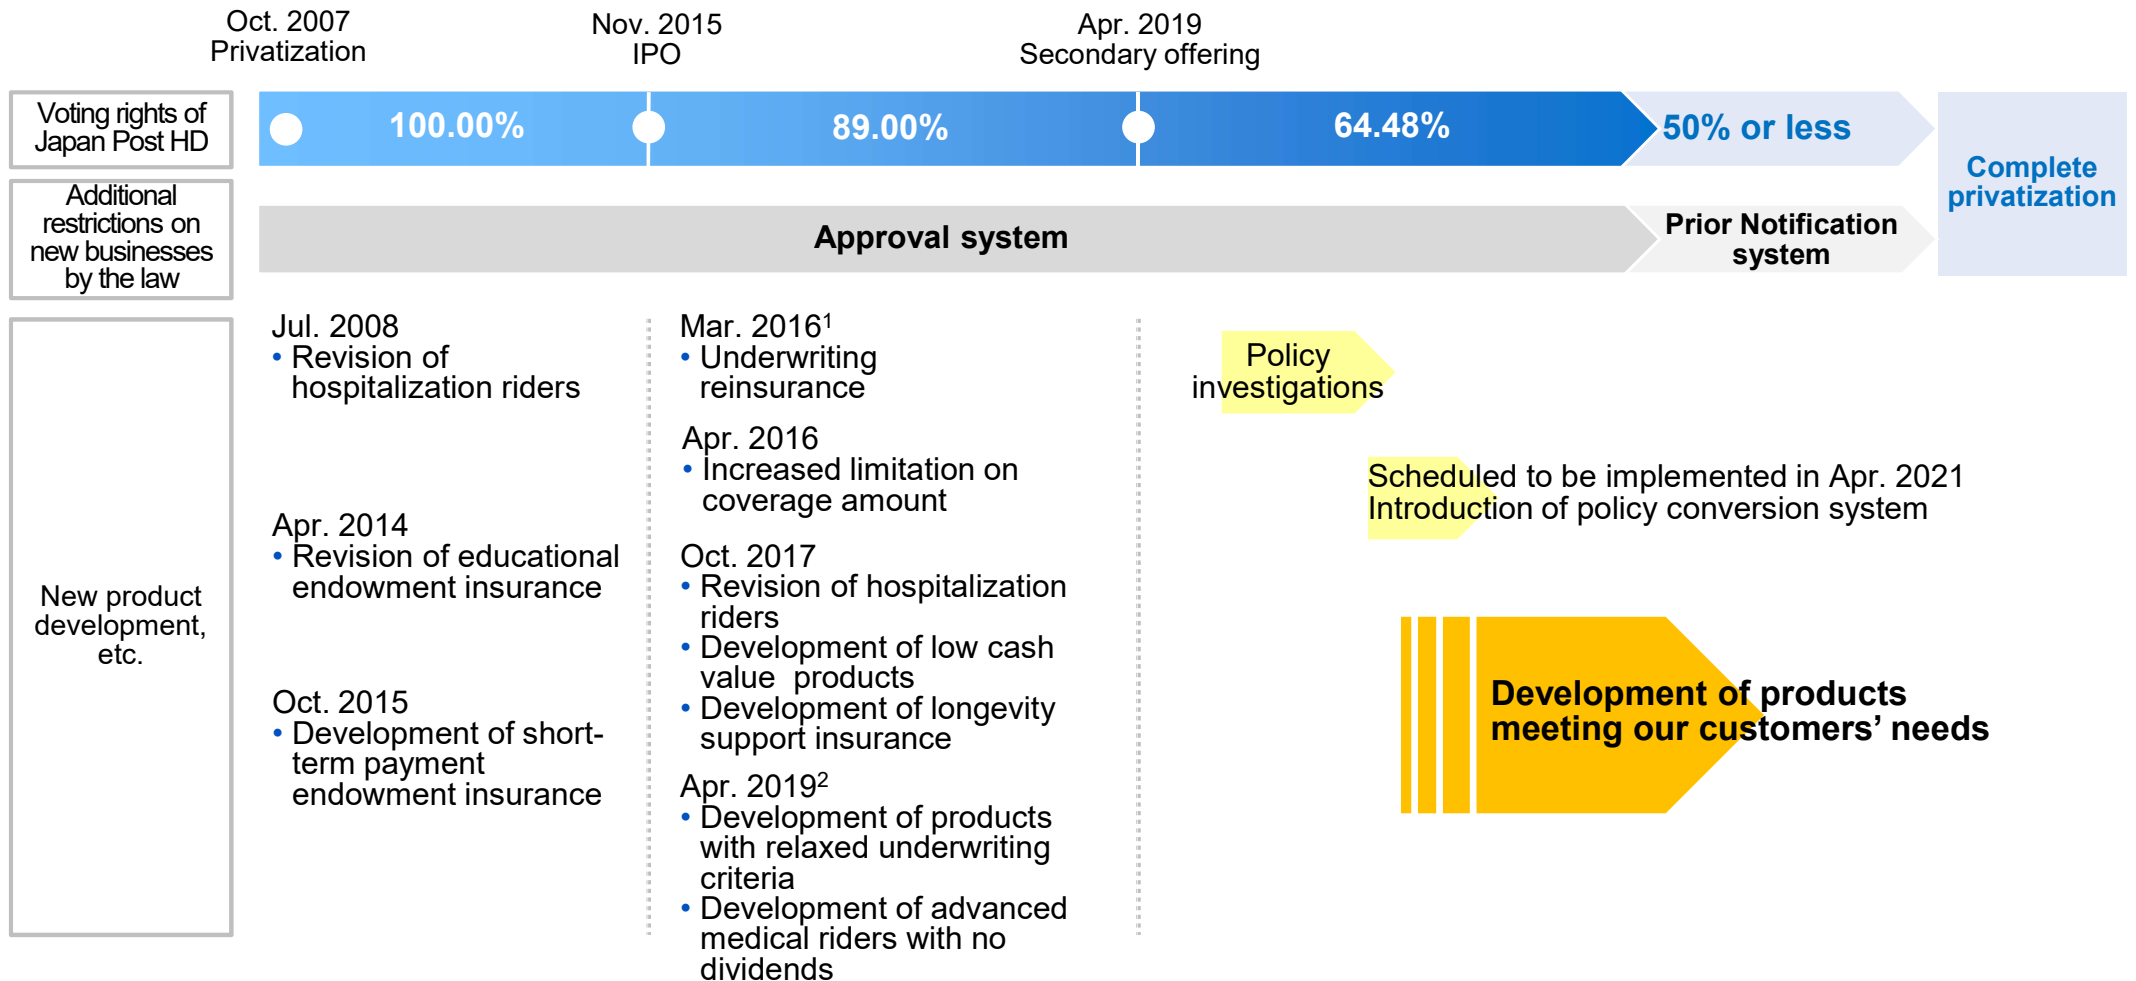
Oct. 2007
Privatization

Nov. 2015
IPO

Apr. 2019
Secondary offering

Voting rights of Japan Post HD

100.00%

89.00%

64.48%

50% or less

Complete privatization

Additional restrictions on new businesses by the law

Approval system

Prior Notification system

New product development, etc.

Jul. 2008
• Revision of hospitalization riders

Apr. 2014
• Revision of educational endowment insurance

Oct. 2015
• Development of short-term payment endowment insurance

Mar. 2016$^1$
• Underwriting reinsurance

Apr. 2016
• Increased limitation on coverage amount

Oct. 2017
• Revision of hospitalization riders
• Development of low cash value products
• Development of longevity support insurance

Apr. 2019$^2$
• Development of products with relaxed underwriting criteria
• Development of advanced medical riders with no dividends

Policy investigations

Scheduled to be implemented in Apr. 2021
Introduction of policy conversion system

Development of products meeting our customers' needs